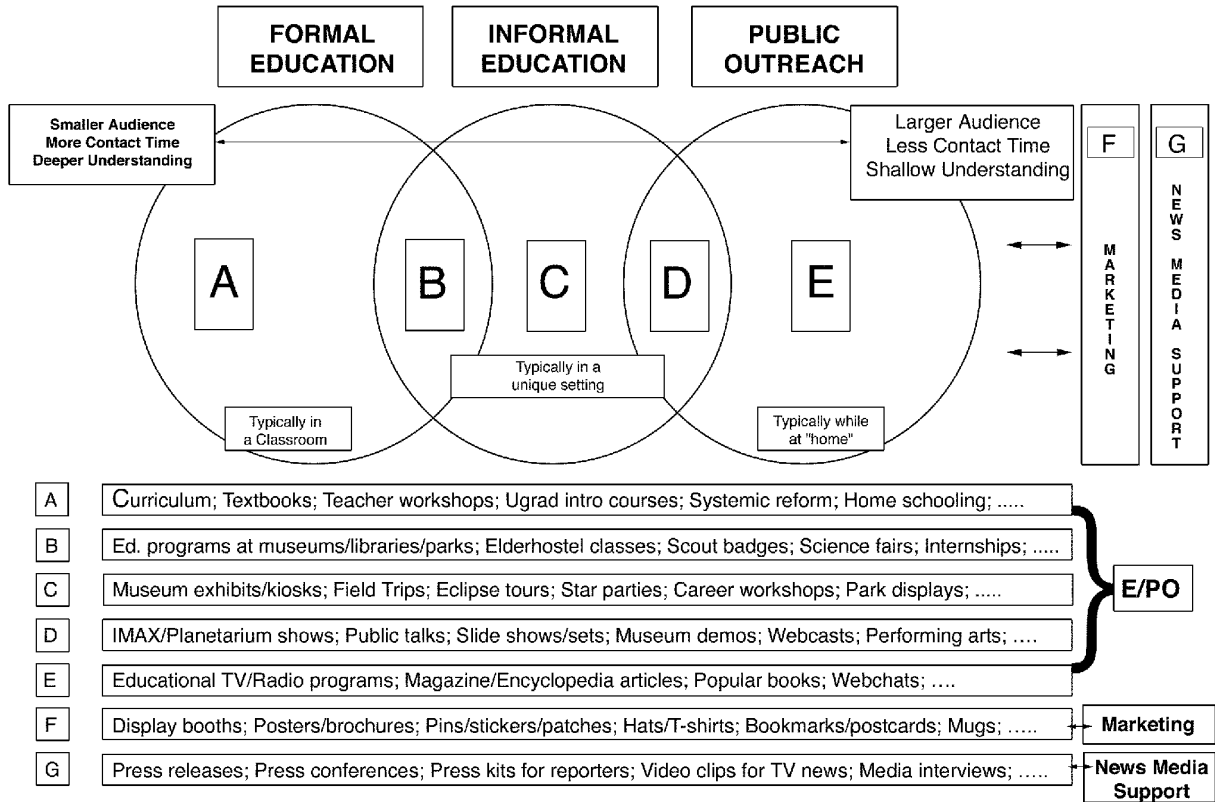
FORMAL EDUCATION

INFORMAL EDUCATION

PUBLIC OUTREACH

Smaller Audience
More Contact Time
Deeper Understanding

Larger Audience
Less Contact Time
Shallow Understanding

F

G

MARKETING

NEWS MEDIA SUPPORT

A

B

C

D

E

Typically in a unique setting

Typically in a Classroom

Typically while at "home"

| | |
|---|---|
| A | Curriculum; Textbooks; Teacher workshops; Ugrad intro courses; Systemic reform; Home schooling; ..... |
| B | Ed. programs at museums/libraries/parks; Elderhostel classes; Scout badges; Science fairs; Internships; ..... |
| C | Museum exhibits/kiosks; Field Trips; Eclipse tours; Star parties; Career workshops; Park displays; ..... |
| D | IMAX/Planetarium shows; Public talks; Slide shows/sets; Museum demos; Webcasts; Performing arts; .... |
| E | Educational TV/Radio programs; Magazine/Encyclopedia articles; Popular books; Webchats; .... |
| F | Display booths; Posters/brochures; Pins/stickers/patches; Hats/T-shirts; Bookmarks/postcards; Mugs; ..... |
| G | Press releases; Press conferences; Press kits for reporters; Video clips for TV news; Media interviews; ..... |

E/PO

Marketing

News Media Support